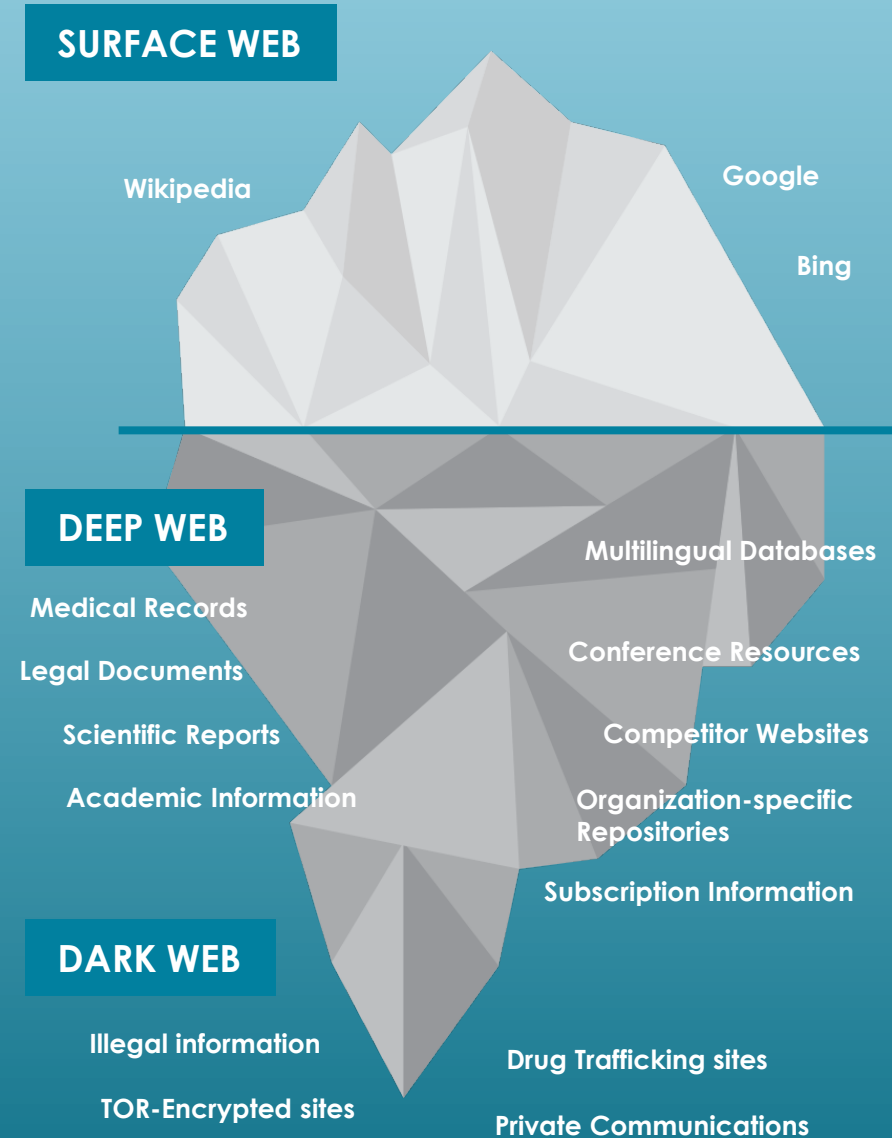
SURFACE WEB

Wikipedia

Google

Bing

DEEP WEB

Medical Records

Legal Documents

Scientific Reports

Academic Information

Multilingual Databases

Conference Resources

Competitor Websites

Organization-specific Repositories

Subscription Information

DARK WEB

Illegal information

TOR-Encrypted sites

Drug Trafficking sites

Private Communications